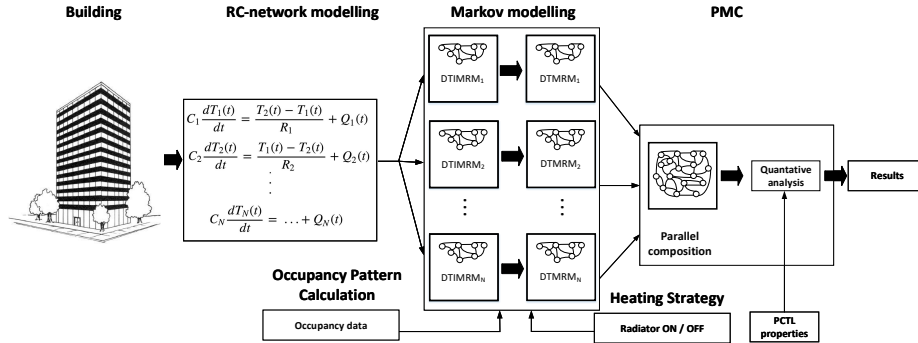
Building

RC-network modelling

Markov modelling

PMC

$C_1\frac{dT_1(t)}{dt} = \frac{T_2(t) - T_1(t)}{R_1} + Q_1(t)$

$C_2\frac{dT_2(t)}{dt} = \frac{T_1(t) - T_2(t)}{R_2} + Q_2(t)$

$\vdots$

$C_N\frac{dT_N(t)}{dt} = \ldots + Q_N(t)$

DTIMRM$_1$

DTMRM$_1$

DTIMRM$_2$

DTMRM$_2$

$\vdots$

$\vdots$

DTIMRM$_N$

DTMRM$_N$

Parallel composition

Quantative analysis

Results

Occupancy Pattern Calculation

Occupancy data

Heating Strategy

Radiator ON / OFF

PCTL properties